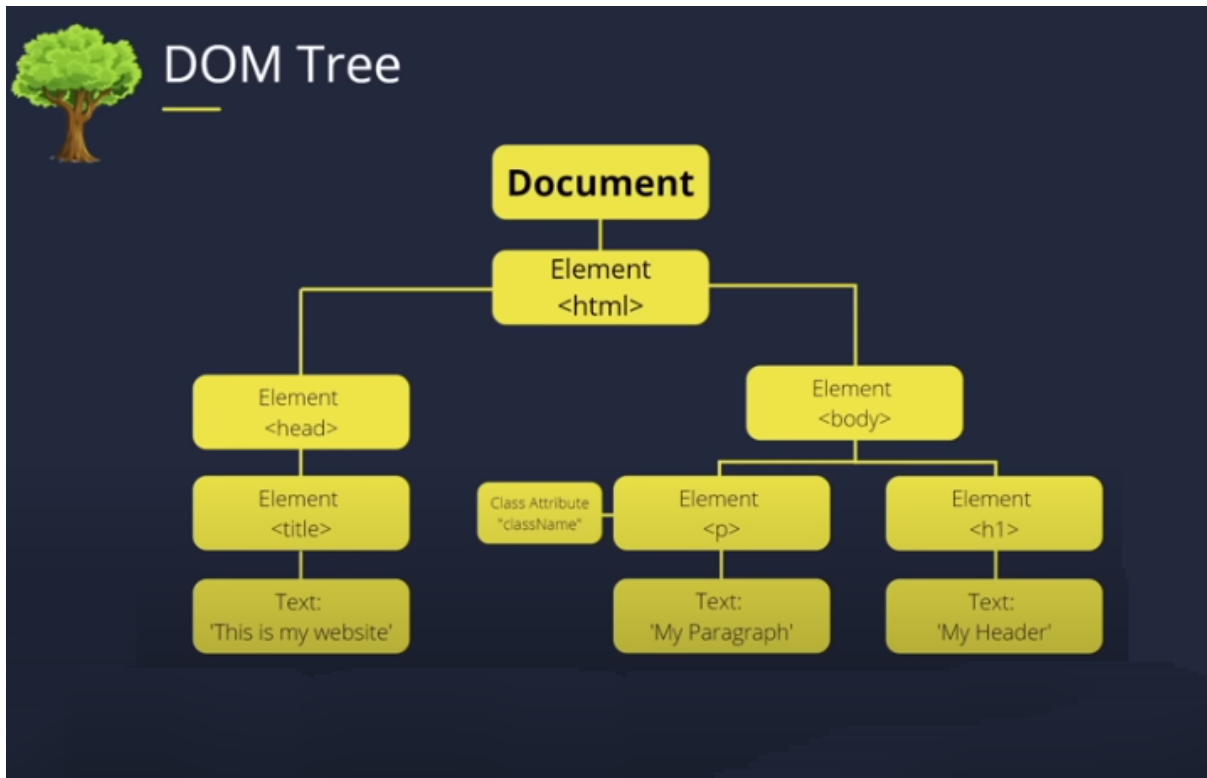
DOM Tree

Document

Element
<html>

Element
<head>

Element
<body>

Element
<title>

Class Attribute
"className"

Element
<p>

Element
<h1>

Text:
'This is my website'

Text:
'My Paragraph'

Text:
'My Header'